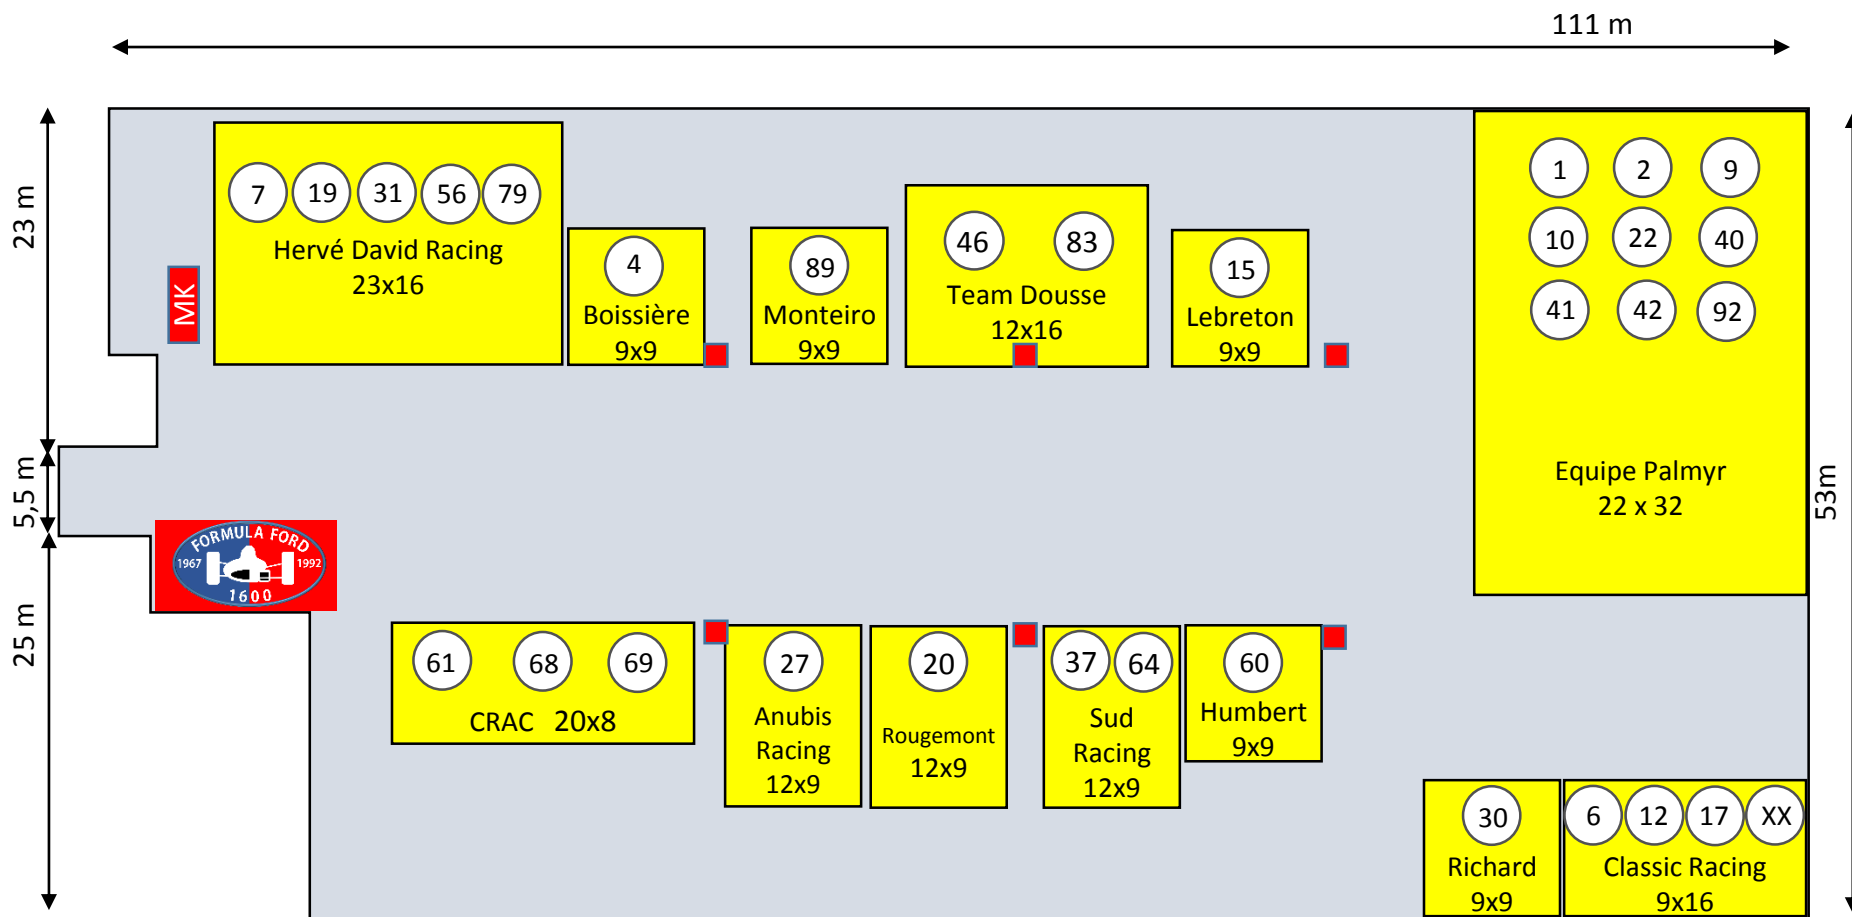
111 m

23 m

5,5 m

25 m

53m

MK

7 19 31 56 79
Hervé David Racing
23x16

4
Boissière
9x9

89
Monteiro
9x9

46 83
Team Dousse
12x16

15
Lebreton
9x9

1 2 9
10 22 40
41 42 92
Equipe Palmyr
22 x 32

FORMULA FORD
1967 1992
1600

61 68 69
CRAC 20x8

27
Anubis
Racing
12x9

20
Rougemont
12x9

37 64
Sud
Racing
12x9

60
Humbert
9x9

30
Richard
9x9

6 12 17 XX
Classic Racing
9x16